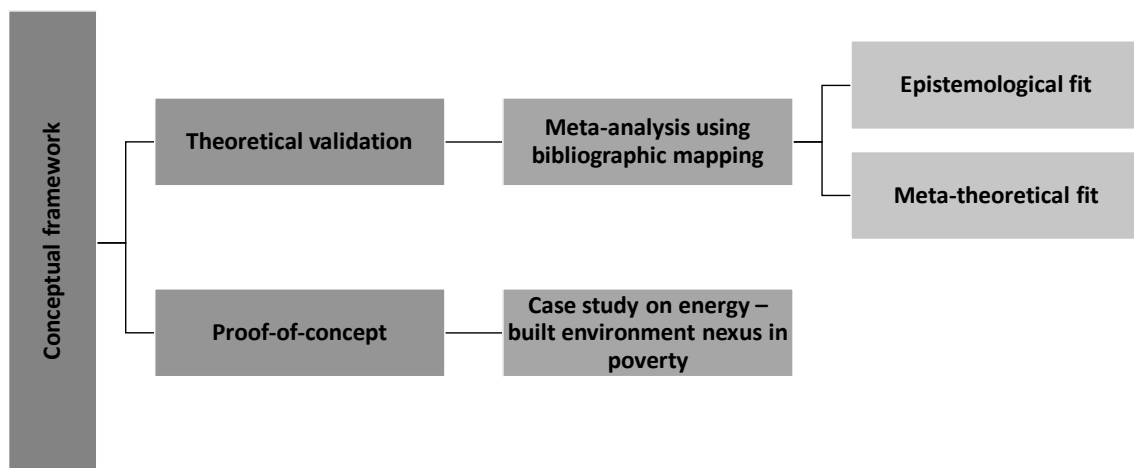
Conceptual framework

Theoretical validation

Meta-analysis using bibliographic mapping

Epistemological fit

Meta-theoretical fit

Proof-of-concept

Case study on energy – built environment nexus in poverty